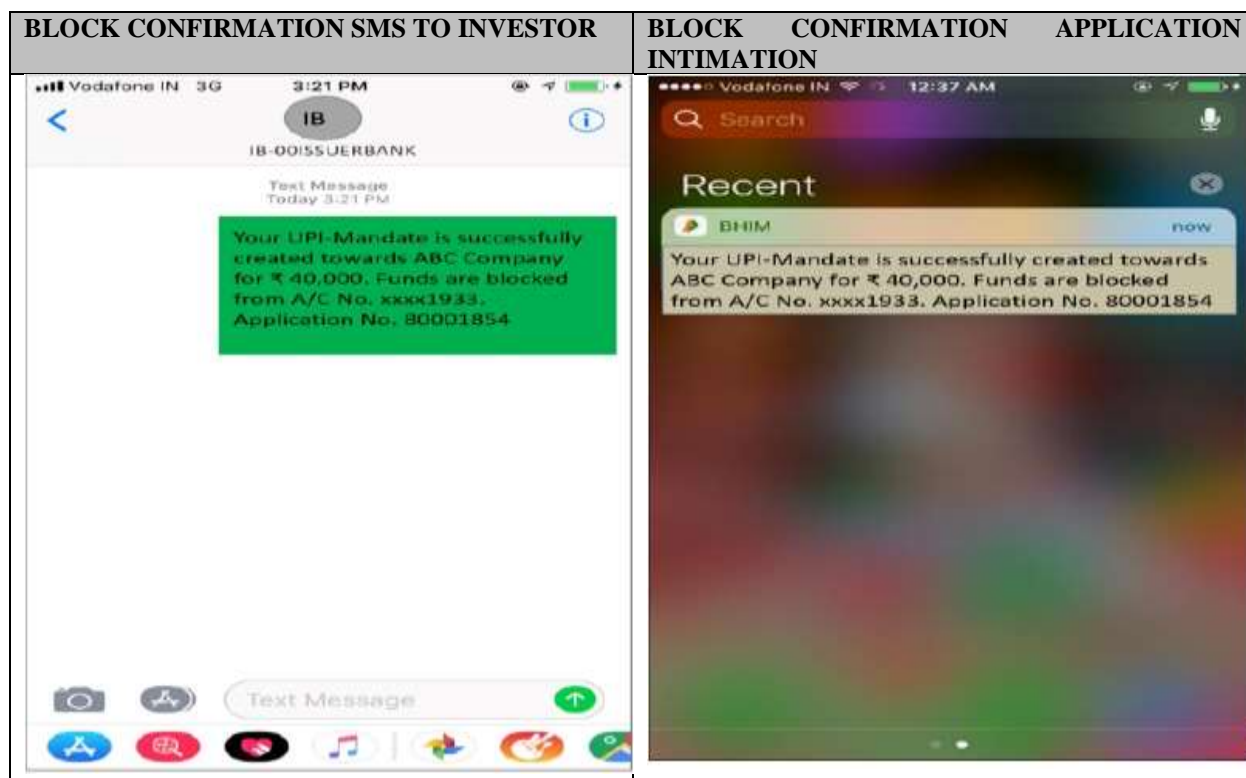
| BLOCK CONFIRMATION SMS TO INVESTOR | BLOCK CONFIRMATION APPLICATION INTIMATION |
|---|---|
| Vodafone IN 3G 3:21 PM IB IB-OOISSUERBANK Text Message Today 3:21 PM Your UPI-Mandate is successfully created towards ABC Company for ₹ 40,000. Funds are blocked from A/C No. xxxx1933. Application No. 80001854 Text Message | Vodafone IN 12:37 AM Search Recent BHIM now Your UPI-Mandate is successfully created towards ABC Company for ₹ 40,000. Funds are blocked from A/C No. xxxx1933. Application No. 80001854 |